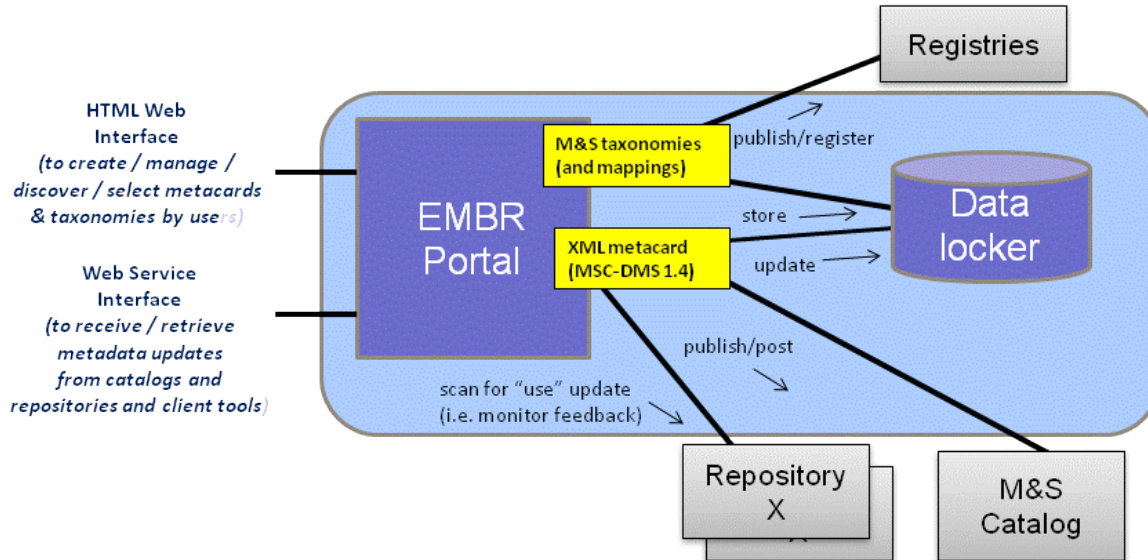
HTML Web Interface (to create / manage / discover / select metacards & taxonomies by users)

Web Service Interface (to receive / retrieve metadata updates from catalogs and repositories and client tools)

EMBR Portal

M&S taxonomies (and mappings)

XML metacard (MSC-DMS 1.4)

Registries

publish/register

store

update

Data locker

publish/post

scan for "use" update (i.e. monitor feedback)

Repository X

M&S Catalog